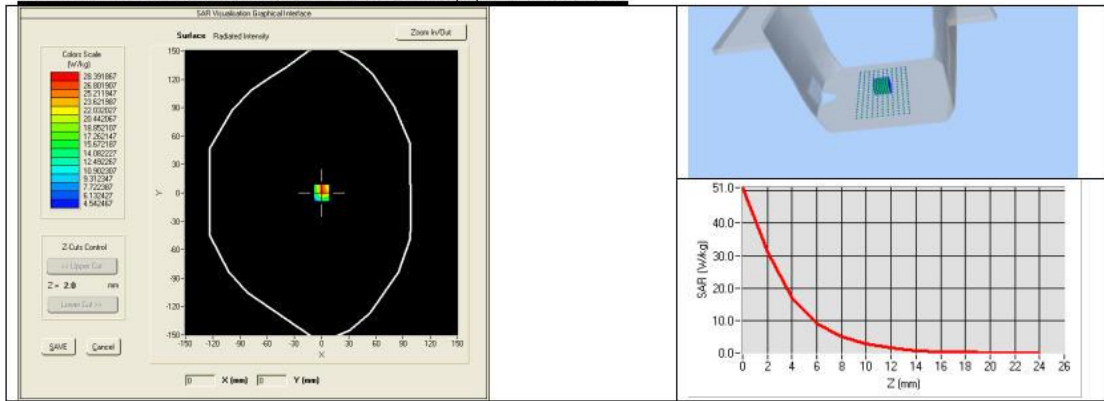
SAR Visualisation Graphical Interface

Surface Radiated Intensity

Zoom In/Out

Colors Scale (W/kg)
28.391867
26.801907
25.211947
23.621987
22.032027
20.442067
18.852107
17.262147
15.672187
14.082227
12.492267
10.902307
9.312347
7.722387
6.132427
4.542467

150
120
90
60
30
0
-30
-60
-90
-120
-150
Y

-150 -120 -90 -60 -30 0 30 60 90 120 150
X

Z-Cuts Control
<< Upper Cut
Z = 2.0 mm
Lower Cut >>

SAVE
Cancel

0 X (mm) 0 Y (mm)

51.0
40.0
30.0
20.0
10.0
0.0
SAR (W/kg)

0 2 4 6 8 10 12 14 16 18 20 22 24 26
Z (mm)